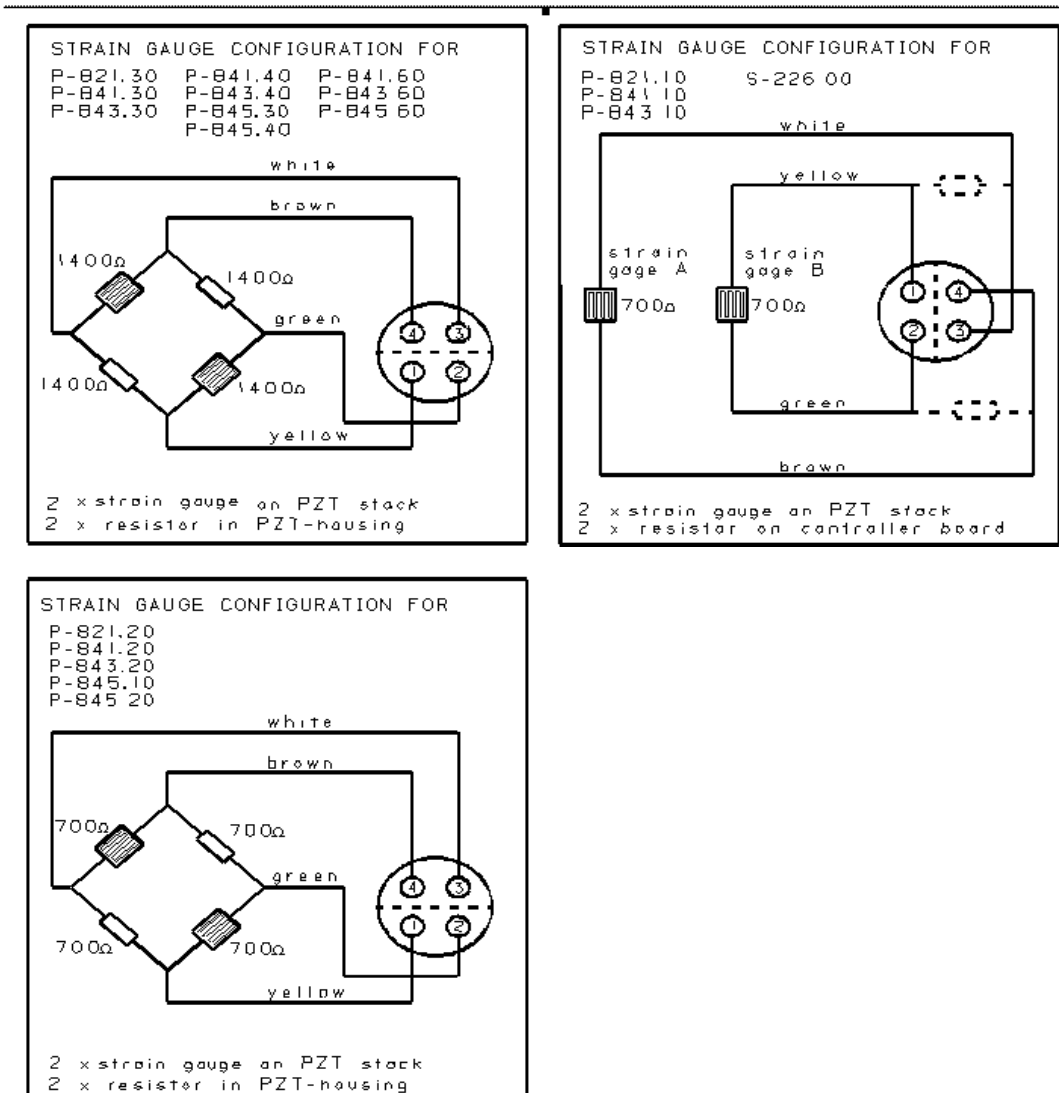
STRAIN GAUGE CONFIGURATION FOR

P-821.30 P-841.40 P-841.60
P-841.30 P-843.40 P-843.60
P-843.30 P-845.30 P-845.60
P-845.40

white
brown
1400Ω
1400Ω
green
1400Ω
1400Ω
yellow
4 3
1 2

2 x strain gauge on PZT stack
2 x resistor in PZT-housing

STRAIN GAUGE CONFIGURATION FOR

P-821.10 S-226.00
P-841.10
P-843.10

white
yellow
strain gage A
strain gage B
700Ω
700Ω
1 4
2 3
green
brown

2 x strain gauge on PZT stack
2 x resistor on controller board

STRAIN GAUGE CONFIGURATION FOR

P-821.20
P-841.20
P-843.20
P-845.10
P-845.20

white
brown
700Ω
700Ω
green
700Ω
700Ω
yellow
4 3
1 2

2 x strain gauge on PZT stack
2 x resistor in PZT-housing